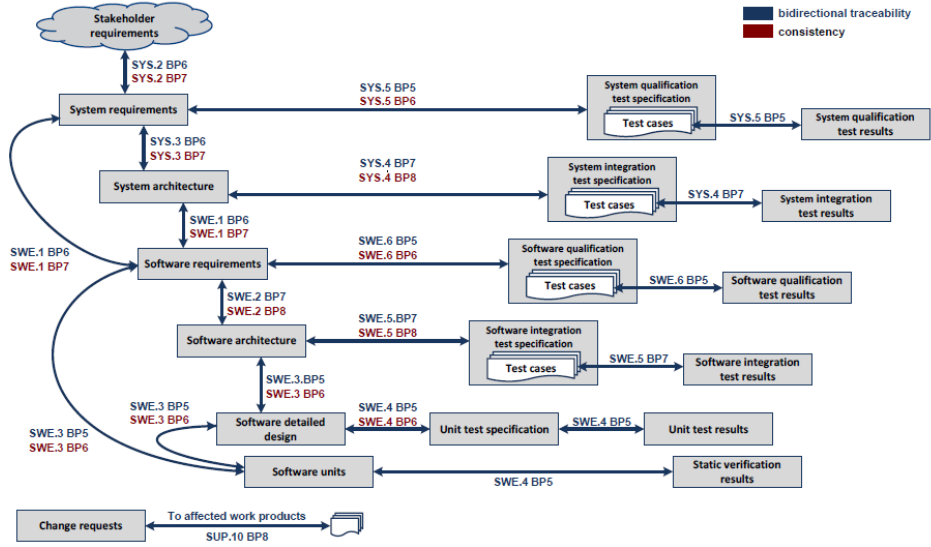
bidirectional traceability
consistency

Stakeholder requirements

SYS.2 BP6
SYS.2 BP7

System requirements

SYS.5 BP5
SYS.5 BP6

System qualification test specification

Test cases

SYS.5 BP5

System qualification test results

SYS.3 BP6
SYS.3 BP7

System architecture

SYS.4 BP7
SYS.4 BP8

System integration test specification

Test cases

SYS.4 BP7

System integration test results

SWE.1 BP6
SWE.1 BP7

SWE.1 BP6
SWE.1 BP7

Software requirements

SWE.6 BP5
SWE.6 BP6

Software qualification test specification

Test cases

SWE.6 BP5

Software qualification test results

SWE.2 BP7
SWE.2 BP8

Software architecture

SWE.5.BP7
SWE.5 BP8

Software integration test specification

Test cases

SWE.5 BP7

Software integration test results

SWE.3.BP5
SWE.3 BP6

SWE.3 BP5
SWE.3 BP6

Software detailed design

SWE.4 BP5
SWE.4 BP6

Unit test specification

SWE.4 BP5

Unit test results

SWE.3 BP5
SWE.3 BP6

Software units

Static verification results

SWE.4 BP5

Change requests

To affected work products

SUP.10 BP8